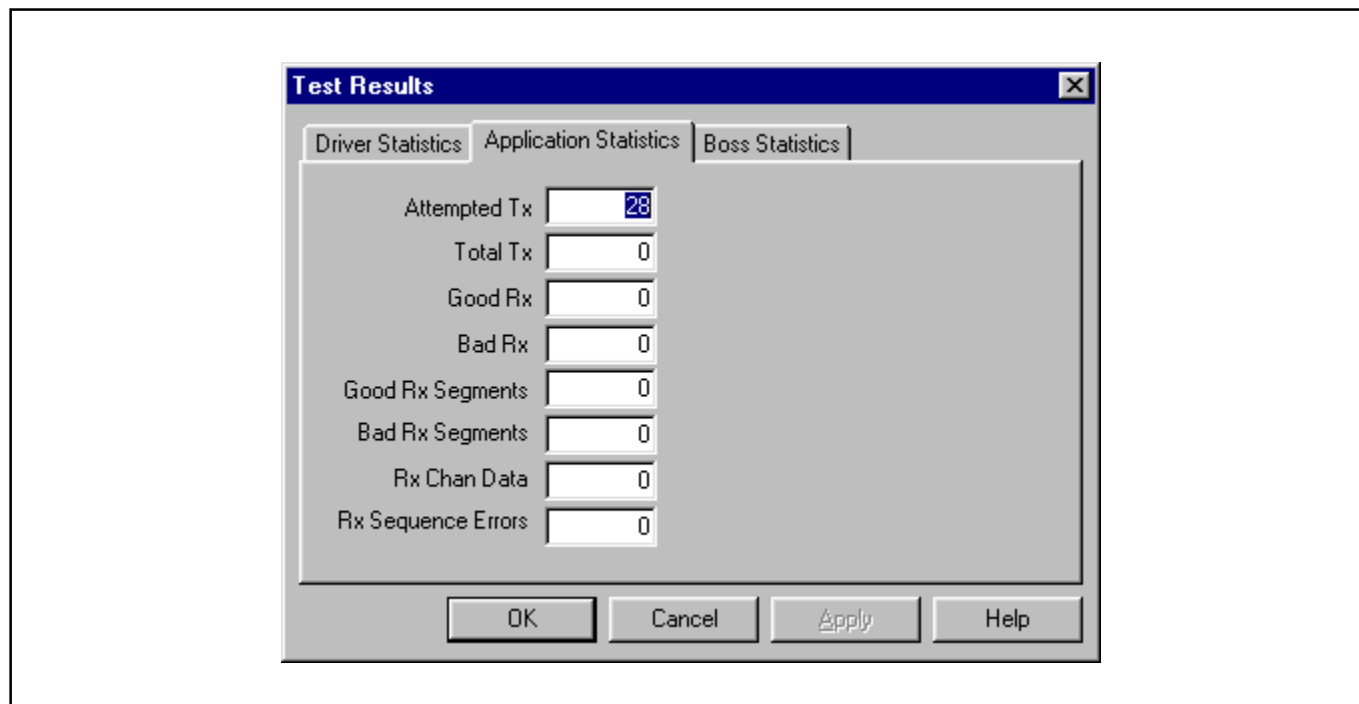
Test Results

Driver Statistics
Application Statistics
Boss Statistics

Attempted Tx 28
Total Tx 0
Good Rx 0
Bad Rx 0
Good Rx Segments 0
Bad Rx Segments 0
Rx Chan Data 0
Rx Sequence Errors 0

OK
Cancel
Apply
Help